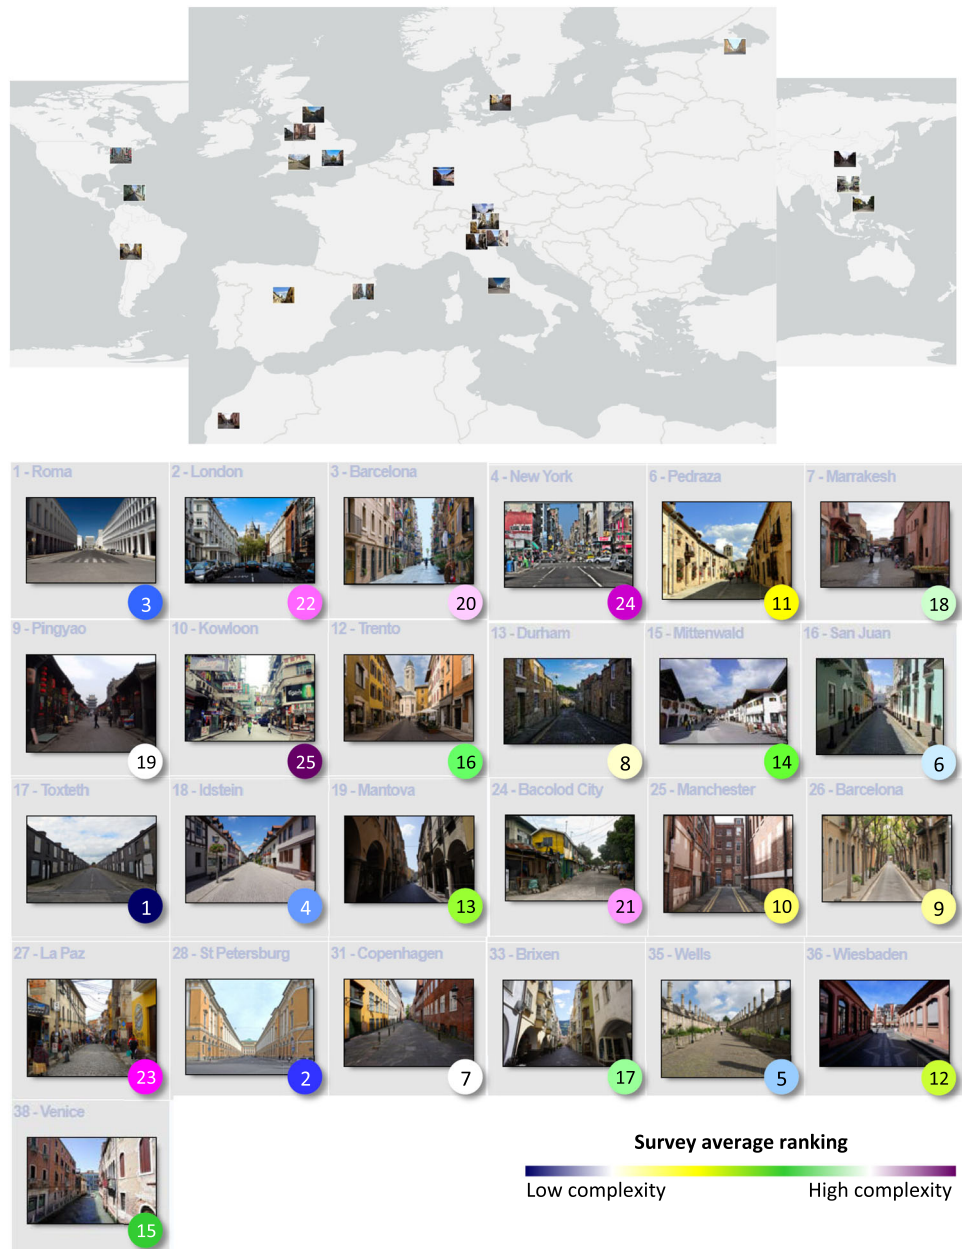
1 - Roma
3
2 - London
22
3 - Barcelona
20
4 - New York
24
6 - Pedraza
11
7 - Marrakesh
18
9 - Pingyao
19
10 - Kowloon
25
12 - Trento
16
13 - Durham
8
15 - Mittenwald
14
16 - San Juan
6
17 - Toxteth
1
18 - Idstein
4
19 - Mantova
13
24 - Bacolod City
21
25 - Manchester
10
26 - Barcelona
9
27 - La Paz
23
28 - St Petersburg
2
31 - Copenhagen
7
33 - Brixen
17
35 - Wells
5
36 - Wiesbaden
12
38 - Venice
15

Survey average ranking
Low complexity
High complexity